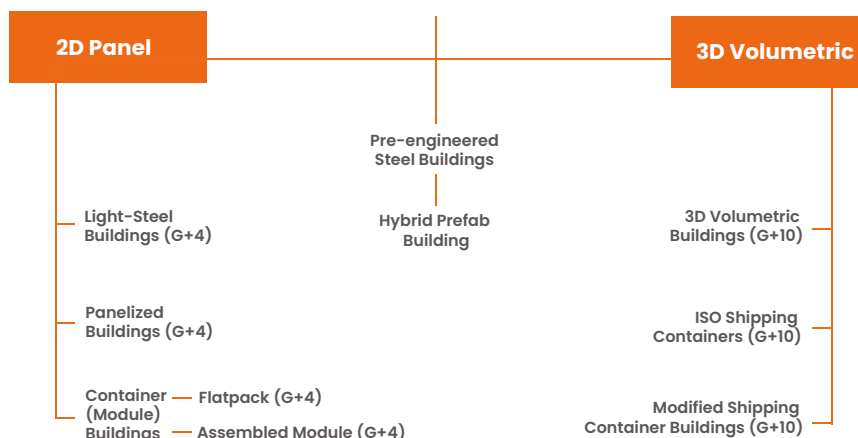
2D Panel

3D Volumetric

Pre-engineered Steel Buildings

Hybrid Prefab Building

Light-Steel Buildings (G+4)

Panelized Buildings (G+4)

Container (Module) Buildings

Flatpack (G+4)

Assembled Module (G+4)

3D Volumetric Buildings (G+10)

ISO Shipping Containers (G+10)

Modified Shipping Container Buildings (G+10)